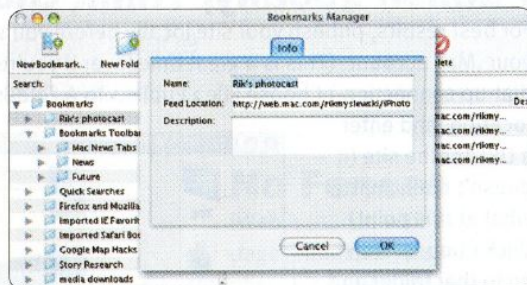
Bookmarks Manager

New Bookmark... New Fold

Search:

Bookmarks
Rik's photocast
Bookmarks Toolbar
Mac News Tabs
News
Future
Quick Searches
Firefox and Mozilla
Imported IE Favorit
Imported Safari Boo
Google Map Hacks
Story Research
media downloads

Info

Name: Rik's photocast
Feed Location: http://web.mac.com/rikmyslewski/iPhoto
Description:

Cancel OK

lete

De
mac.com/rikmy...
mac.com/rikmy...
mac.com/rikmy...
mac.com/rikmy...